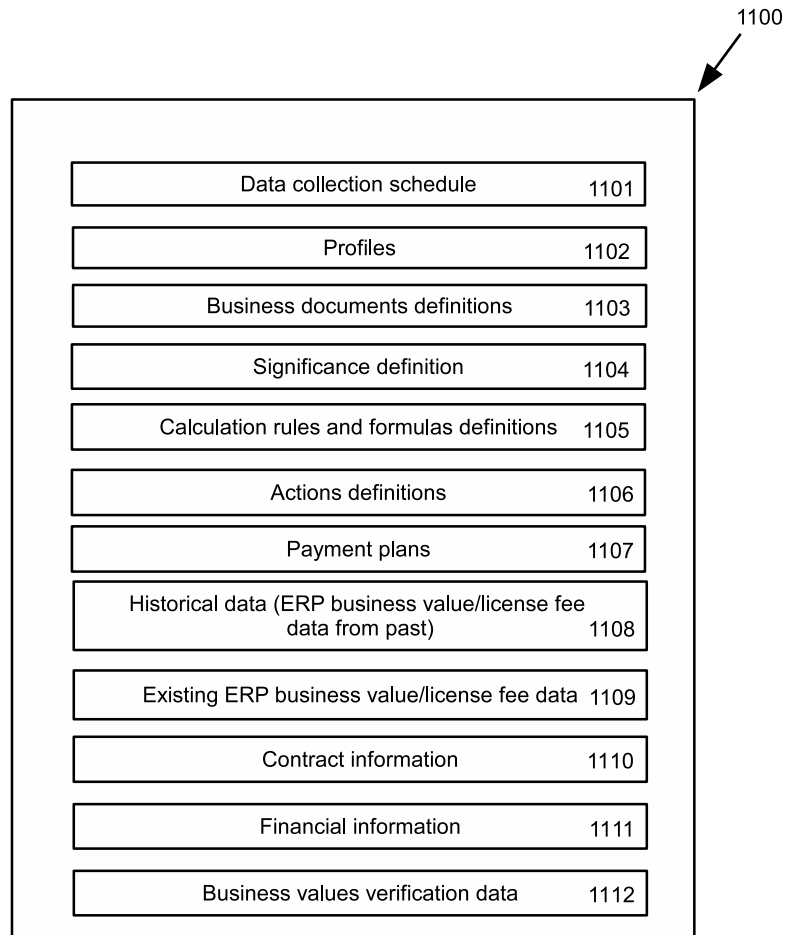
1100

Data collection schedule 1101

Profiles 1102

Business documents definitions 1103

Significance definition 1104

Calculation rules and formulas definitions 1105

Actions definitions 1106

Payment plans 1107

Historical data (ERP business value/license fee data from past) 1108

Existing ERP business value/license fee data 1109

Contract information 1110

Financial information 1111

Business values verification data 1112